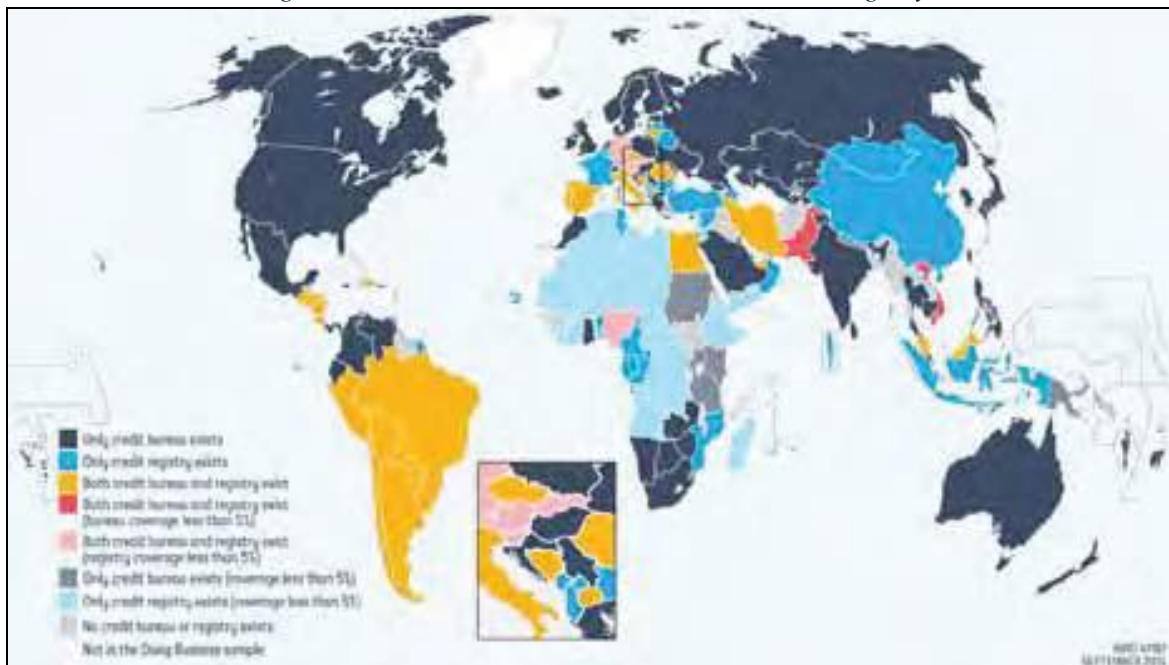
Only credit bureau exists
Only credit registry exists
Both credit bureau and registry exist
Both credit bureau and registry exist (bureau coverage less than 5%)
Both credit bureau and registry exist (registry coverage less than 5%)
Only credit bureau exists (coverage less than 5%)
Only credit registry exists (coverage less than 5%)
No credit bureau or registry exists
Not in the Doing Business sample

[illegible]
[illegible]